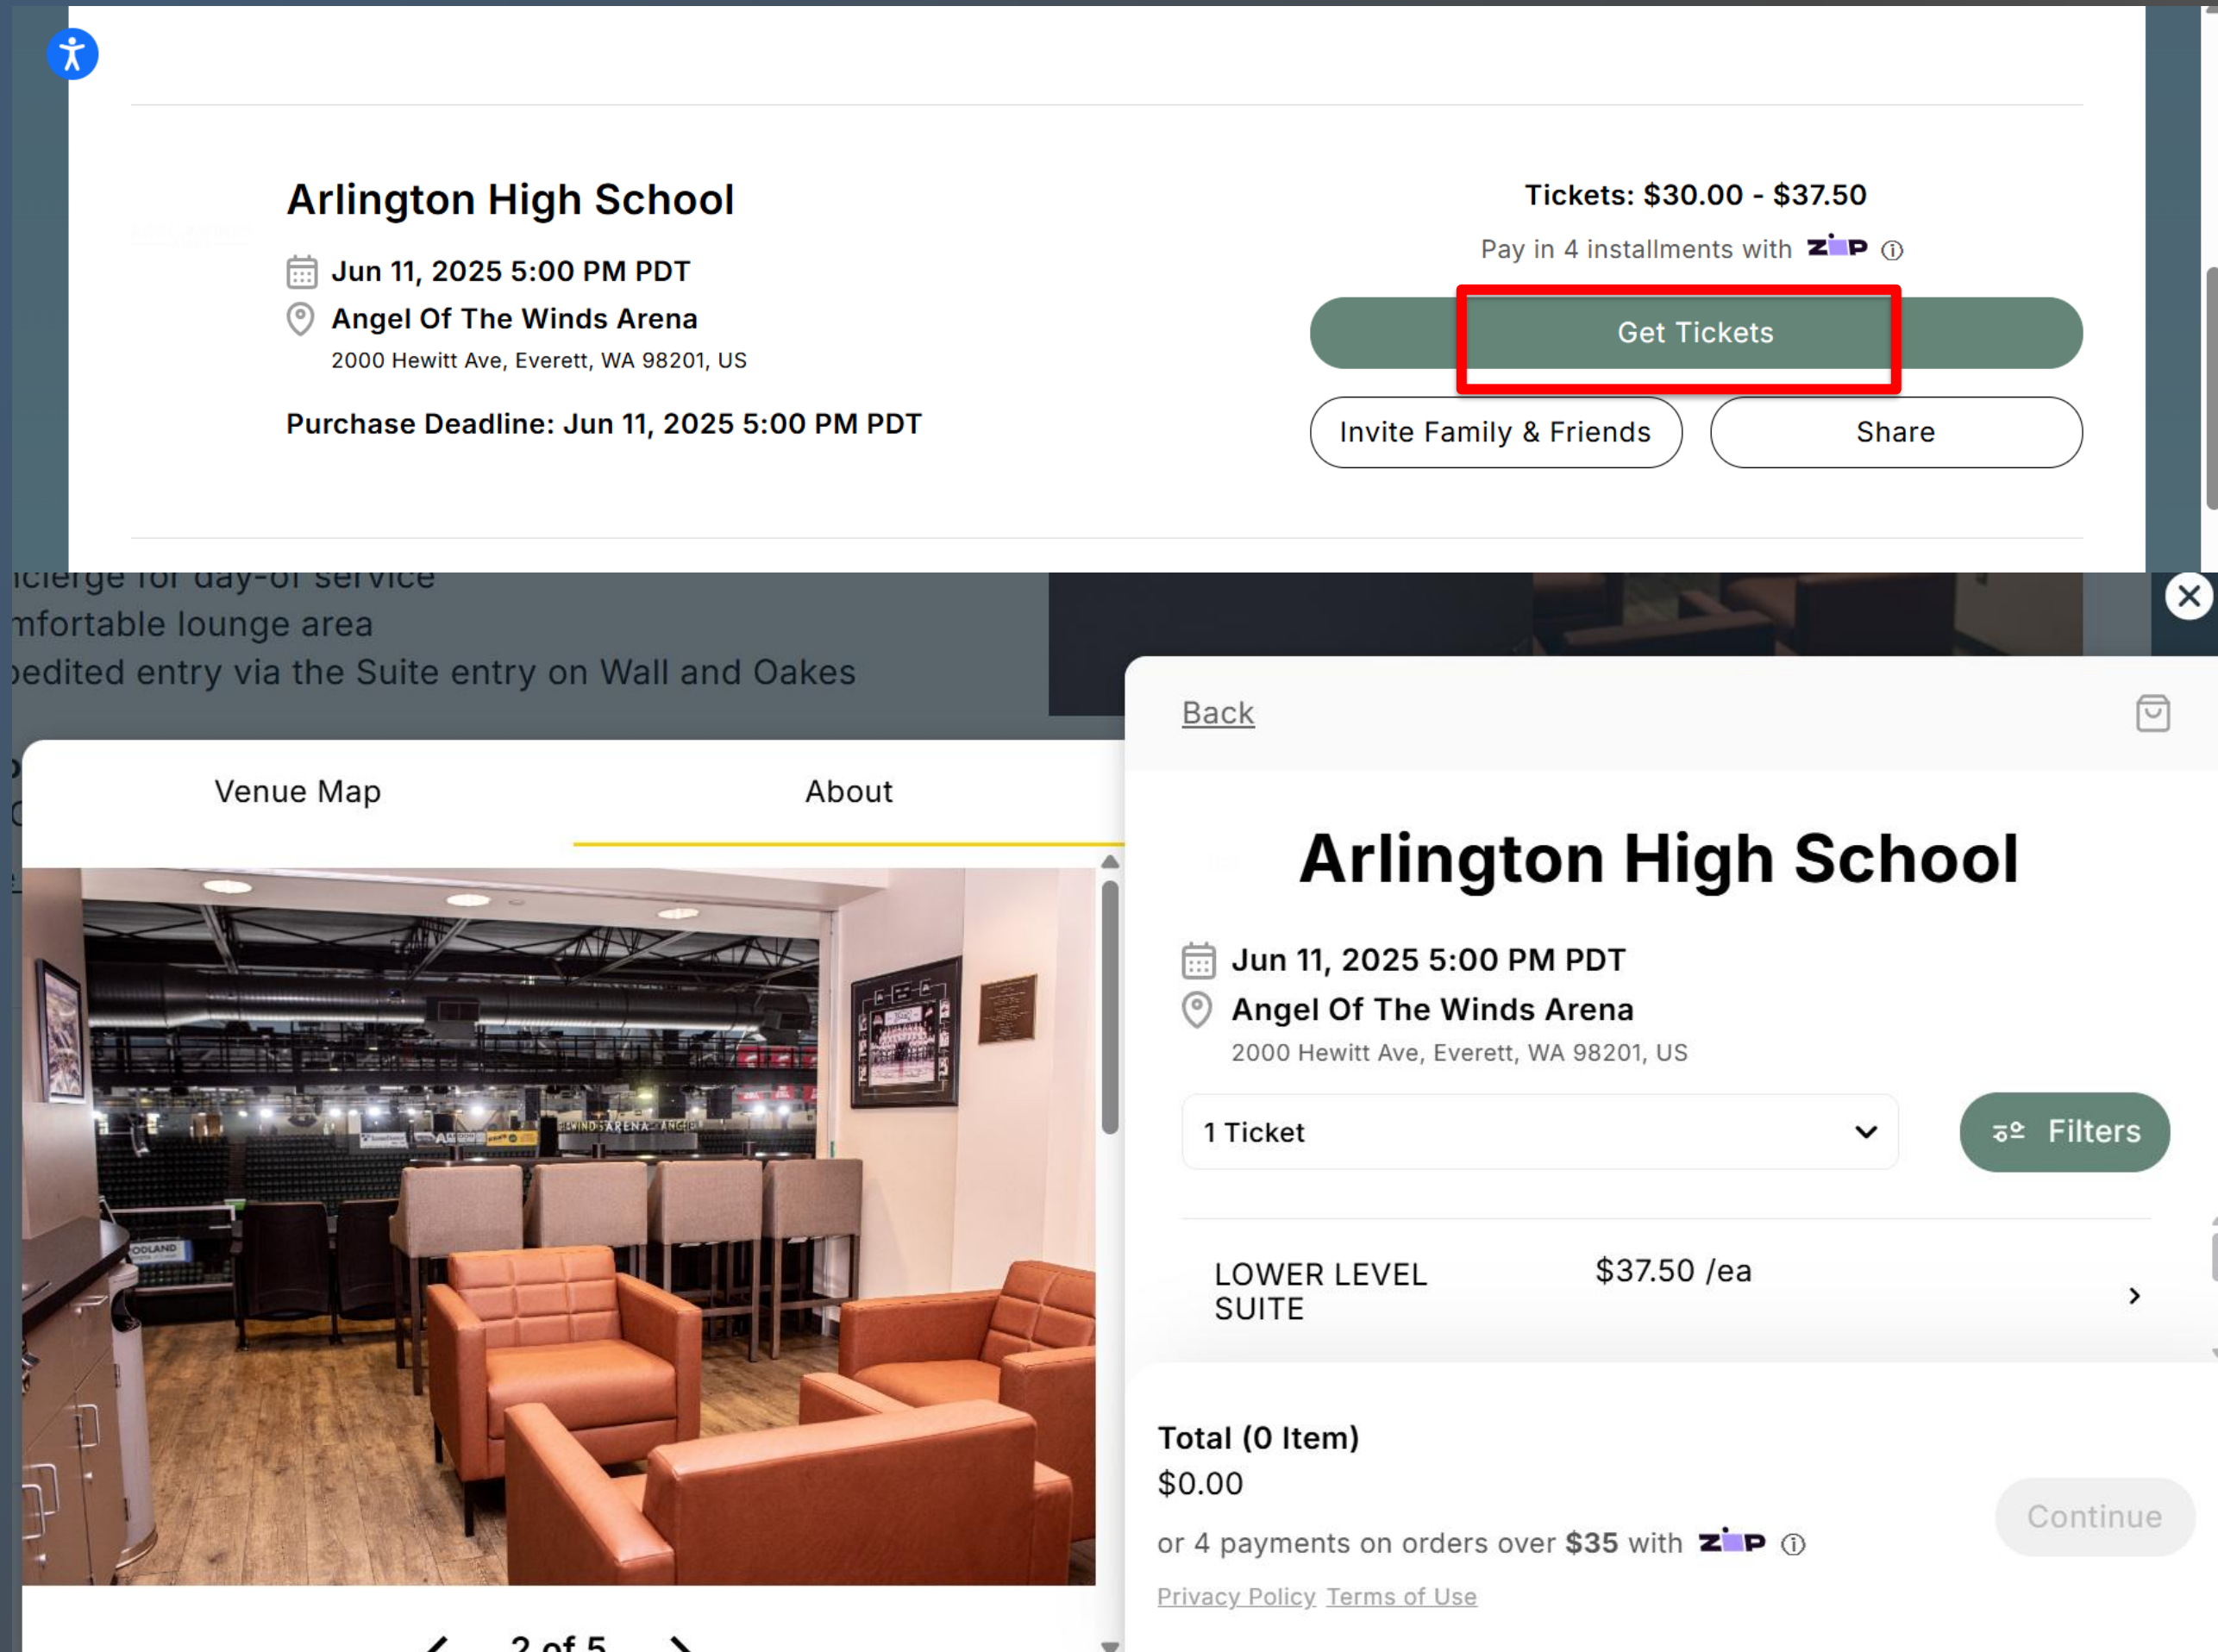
Arlington High School

Jun 11, 2025 5:00 PM PDT
Angel Of The Winds Arena
2000 Hewitt Ave, Everett, WA 98201, US

Purchase Deadline: Jun 11, 2025 5:00 PM PDT

Tickets: $30.00 - $37.50

Pay in 4 installments with zip ⓘ

Get Tickets

Invite Family & Friends

Share

ncierge for day-of service
mfortable lounge area
pedited entry via the Suite entry on Wall and Oakes

Venue Map

About

2 of 5

Back

Arlington High School

Jun 11, 2025 5:00 PM PDT
Angel Of The Winds Arena
2000 Hewitt Ave, Everett, WA 98201, US

1 Ticket

Filters

LOWER LEVEL SUITE

$37.50 /ea

Total (0 Item)
$0.00

or 4 payments on orders over $35 with zip ⓘ

Continue

Privacy Policy Terms of Use